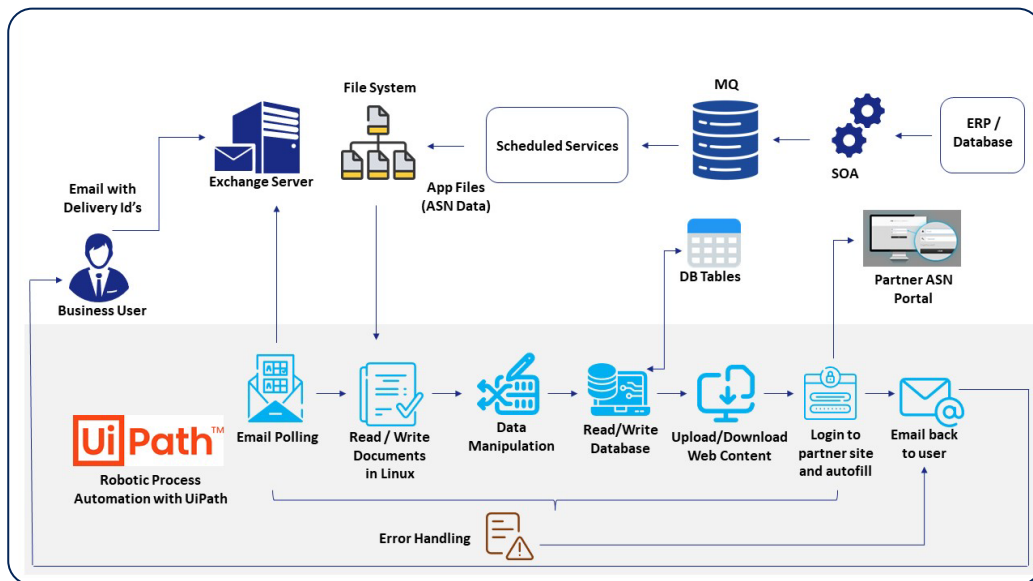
File System

MQ

ERP / Database

Scheduled Services

SOA

Exchange Server

Email with Delivery Id's

App Files (ASN Data)

DB Tables

Partner ASN Portal

Business User

UiPath™

Robotic Process Automation with UiPath

Email Polling

Read / Write Documents in Linux

Data Manipulation

Read/Write Database

Upload/Download Web Content

Login to partner site and autofill

Email back to user

Error Handling